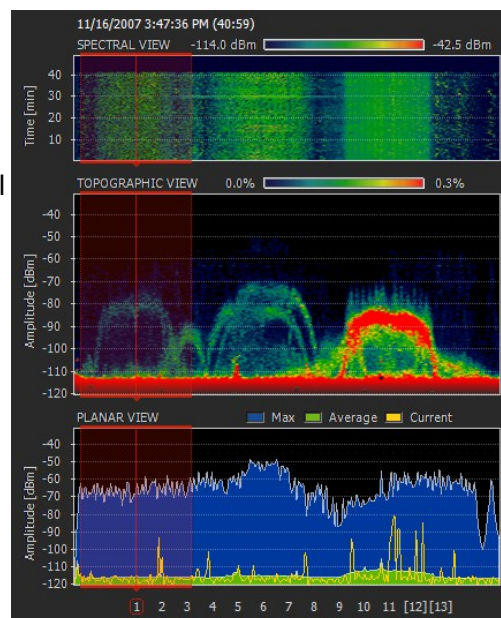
11/16/2007 3:47:36 PM (40:59)

SPECTRAL VIEW -114.0 dBm -42.5 dBm

Time [min]
40
30
20
10

TOPOGRAPHIC VIEW 0.0% 0.3%

Amplitude [dBm]
-40
-50
-60
-70
-80
-90
-100
-110
-120

PLANAR VIEW Max Average Current

Amplitude [dBm]
-40
-50
-60
-70
-80
-90
-100
-110
-120

1 2 3 4 5 6 7 8 9 10 11 [12] [13]